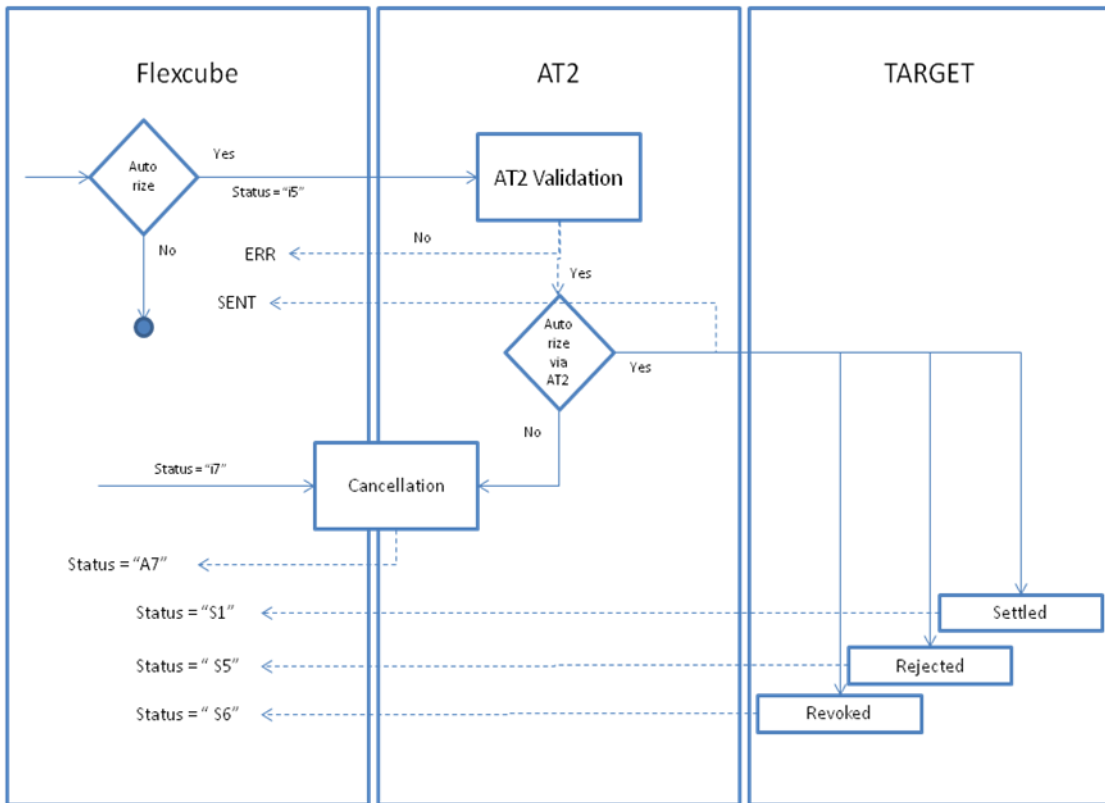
Flexcube

AT2

TARGET

Auto rize

Yes

Status = "i5"

AT2 Validation

No

No

ERR

Yes

SENT

Auto rize via AT2

Yes

No

Status = "i7"

Cancellation

Status = "A7"

Status = "S1"

Settled

Status = " S5"

Rejected

Status = " S6"

Revoked